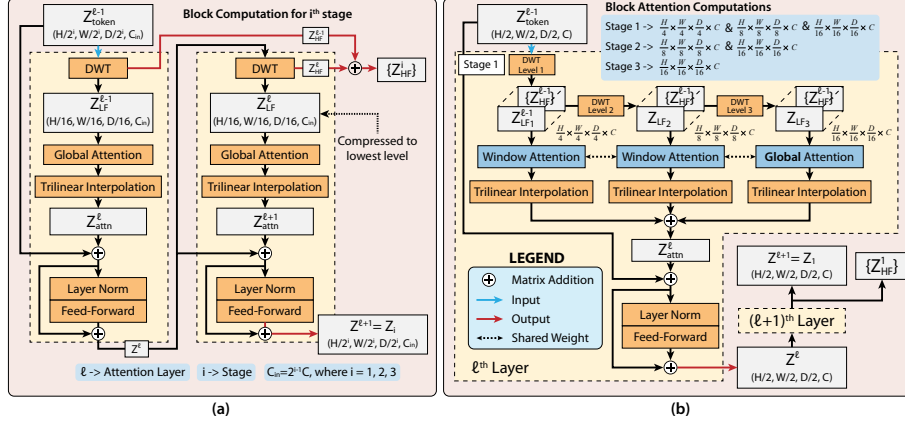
Block Computation for i$^{th}$ stage

$Z^{\ell-1}_{token}$ (H/2$^i$, W/2$^i$, D/2$^i$, C$_{in}$)

DWT

$Z^{\ell-1}_{HF}$

$\{Z^i_{HF}\}$

$Z^{\ell-1}_{LF}$ (H/16, W/16, D/16, C$_{in}$)

Global Attention

Trilinear Interpolation

$Z^{\ell}_{attn}$

Layer Norm

Feed-Forward

$Z^{\ell}$

DWT

$Z^{\ell}_{HF}$

$Z^{\ell}_{LF}$ (H/16, W/16, D/16, C$_{in}$)

Compressed to lowest level

Global Attention

Trilinear Interpolation

$Z^{\ell+1}_{attn}$

Layer Norm

Feed-Forward

$Z^{\ell+1} = Z_i$ (H/2$^i$, W/2$^i$, D/2$^i$, C$_{in}$)

ℓ -> Attention Layer   i -> Stage   C$_{in}$=2$^{i-1}$C, where i = 1, 2, 3

(a)

$Z^{\ell-1}_{token}$ (H/2, W/2, D/2, C)

Block Attention Computations

Stage 1 -> $\frac{H}{4}\times\frac{W}{4}\times\frac{D}{4}\times C$ & $\frac{H}{8}\times\frac{W}{8}\times\frac{D}{8}\times C$ & $\frac{H}{16}\times\frac{W}{16}\times\frac{D}{16}\times C$

Stage 2 -> $\frac{H}{8}\times\frac{W}{8}\times\frac{D}{8}\times C$ & $\frac{H}{16}\times\frac{W}{16}\times\frac{D}{16}\times C$

Stage 3 -> $\frac{H}{16}\times\frac{W}{16}\times\frac{D}{16}\times C$

Stage 1

DWT Level 1

$\{Z^1_{HF}\}$

$Z^{\ell-1}_{LF_1}$

$\frac{H}{4}\times\frac{W}{4}\times\frac{D}{4}\times C$

DWT Level 2

$\{Z^2_{HF}\}$

$Z_{LF_2}$

$\frac{H}{8}\times\frac{W}{8}\times\frac{D}{8}\times C$

DWT Level 3

$\{Z^3_{HF}\}$

$Z_{LF_3}$

$\frac{H}{16}\times\frac{W}{16}\times\frac{D}{16}\times C$

Window Attention

Window Attention

Global Attention

Trilinear Interpolation

Trilinear Interpolation

Trilinear Interpolation

$Z^{\ell}_{attn}$

LEGEND

Matrix Addition

Input

Output

Shared Weight

Layer Norm

Feed-Forward

ℓ$^{th}$ Layer

$Z^{\ell+1} = Z_1$ (H/2, W/2, D/2, C)

$\{Z^1_{HF}\}$

(ℓ+1)$^{th}$ Layer

$Z^{\ell}$ (H/2, W/2, D/2, C)

(b)